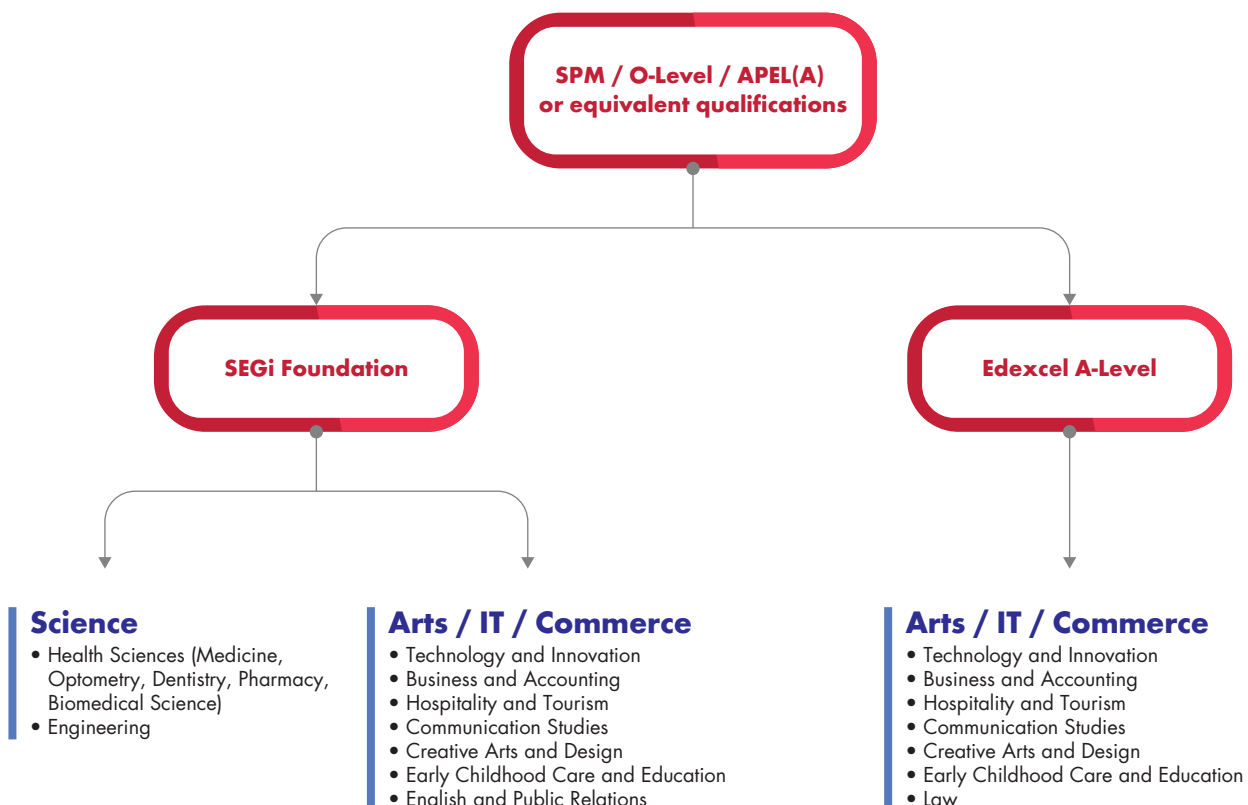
SPM / O-Level / APEL(A) or equivalent qualifications

SEGi Foundation

Edexcel A-Level

Science
• Health Sciences (Medicine, Optometry, Dentistry, Pharmacy, Biomedical Science)
• Engineering

Arts / IT / Commerce
• Technology and Innovation
• Business and Accounting
• Hospitality and Tourism
• Communication Studies
• Creative Arts and Design
• Early Childhood Care and Education
• English and Public Relations

Arts / IT / Commerce
• Technology and Innovation
• Business and Accounting
• Hospitality and Tourism
• Communication Studies
• Creative Arts and Design
• Early Childhood Care and Education
• Law